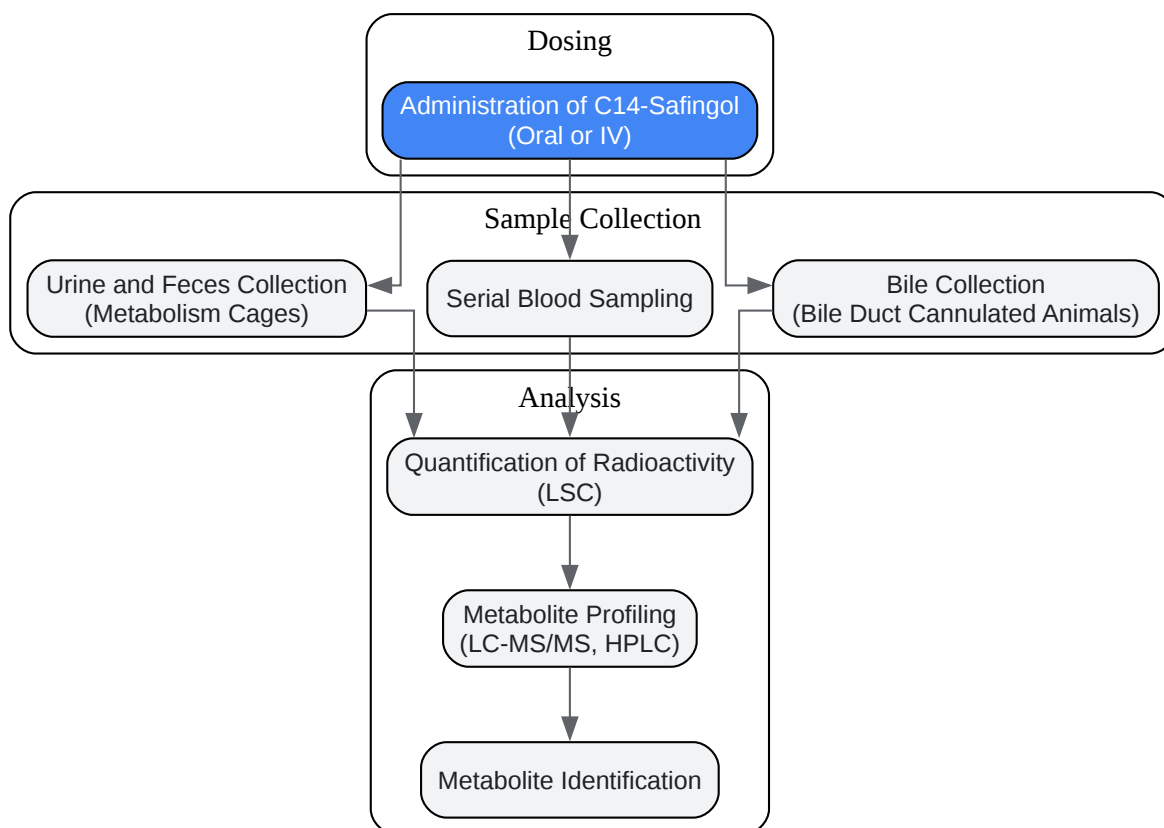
Dosing

Administration of C14-Safingol (Oral or IV)

Sample Collection

Urine and Feces Collection (Metabolism Cages)

Serial Blood Sampling

Bile Collection (Bile Duct Cannulated Animals)

Analysis

Quantification of Radioactivity (LSC)

Metabolite Profiling (LC-MS/MS, HPLC)

Metabolite Identification